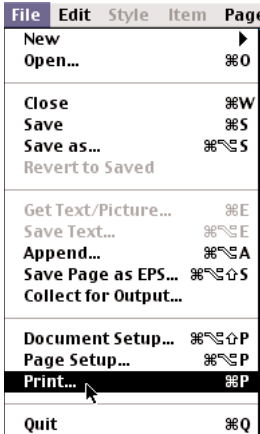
File Edit Style Item Page

New
Open... ⌘O

Close ⌘W
Save ⌘S
Save as... ⌘⌥S
Revert to Saved

Get Text/Picture... ⌘E
Save Text... ⌘⌥E
Append... ⌘⌥A
Save Page as EPS... ⌘⌥⇧S
Collect for Output...

Document Setup... ⌘⌥⇧P
Page Setup... ⌘⌥P
Print... ⌘P

Quit ⌘Q